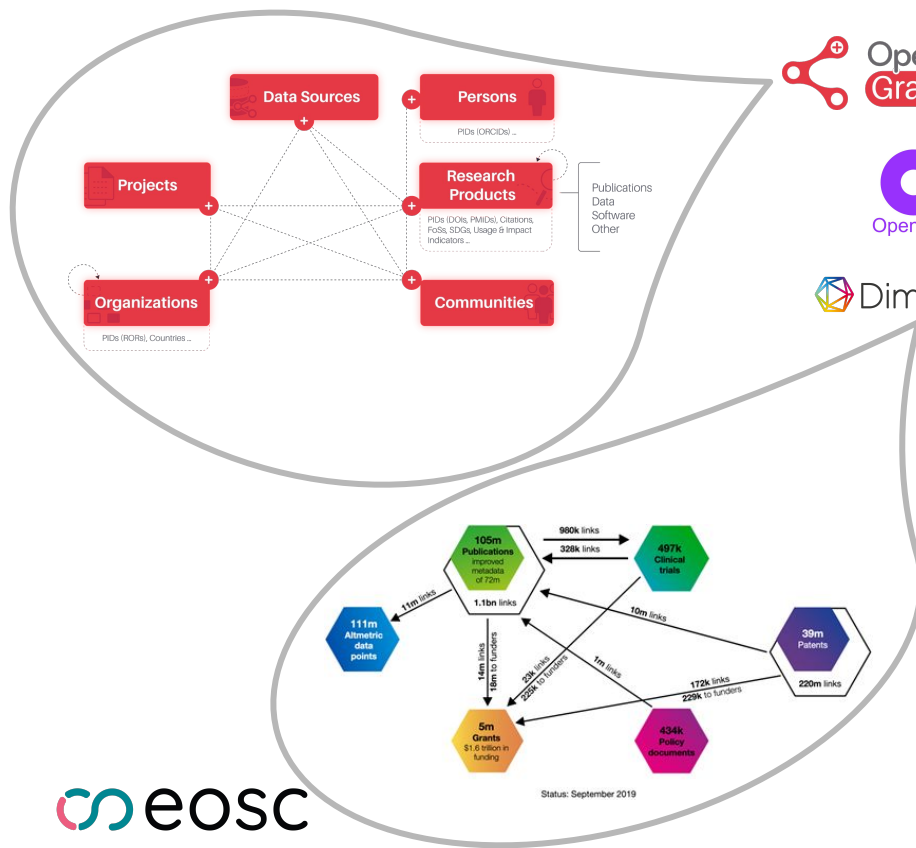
Data Sources

Persons

PIDs (ORCIDs) ...

Projects

Research Products

PIDs (DOIs, PMIDs), Citations, FoSs, SDGs, Usage & Impact Indicators ...

Publications
Data
Software
Other

Organizations

PIDs (RORs), Countries ...

Communities

Ope
Gra

Oper

Dim

105m
Publications
improved metadata of 72m

980k links
328k links

497k
Clinical trials

1.1bn links

11m links

111m
Altmetric data points

10m links

39m
Patents

220m links

14m links
18m to funders

23k links
225k to funders

1m links

172k links
229k to funders

5m
Grants
$1.6 trillion in funding

434k
Policy documents

Status: September 2019

eosc